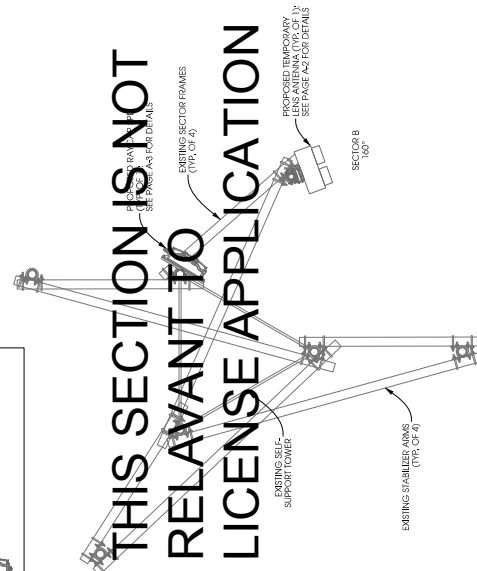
THIS SECTION IS NOT RELAVANT TO LICENSE APPLICATION

PROPOSED RAYCAP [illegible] SEE PAGE A-3 FOR DETAILS

EXISTING SECTOR FRAMES (TYP. OF 4)

PROPOSED TEMPORARY LENS ANTENNA (TYP. OF 1) SEE PAGE A-2 FOR DETAILS

SECTOR B 160°

EXISTING SELF-SUPPORT TOWER

EXISTING STABILIZER ARMS (TYP. OF 4)